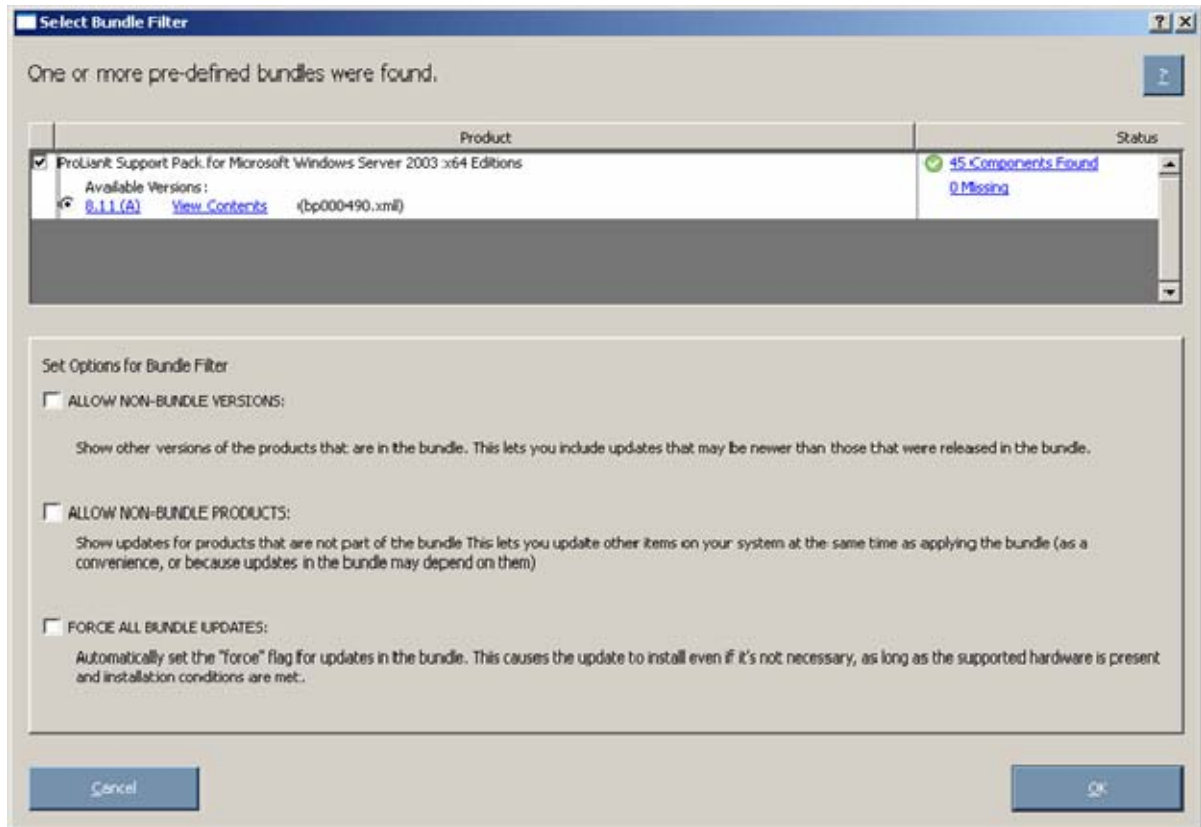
Select Bundle Filter

?

One or more pre-defined bundles were found.

?

| Product | Status |
|---|---|
| ProLiant Support Pack for Microsoft Windows Server 2003 x64 Editions<br>Available Versions :<br>8.11 (A) View Contents (bp000490.xml) | 45 Components Found<br>0 Missing |

Set Options for Bundle Filter

ALLOW NON-BUNDLE VERSIONS:

Show other versions of the products that are in the bundle. This lets you include updates that may be newer than those that were released in the bundle.

ALLOW NON-BUNDLE PRODUCTS:

Show updates for products that are not part of the bundle This lets you update other items on your system at the same time as applying the bundle (as a convenience, or because updates in the bundle may depend on them)

FORCE ALL BUNDLE UPDATES:

Automatically set the "force" flag for updates in the bundle. This causes the update to install even if it's not necessary, as long as the supported hardware is present and installation conditions are met.

Cancel

OK